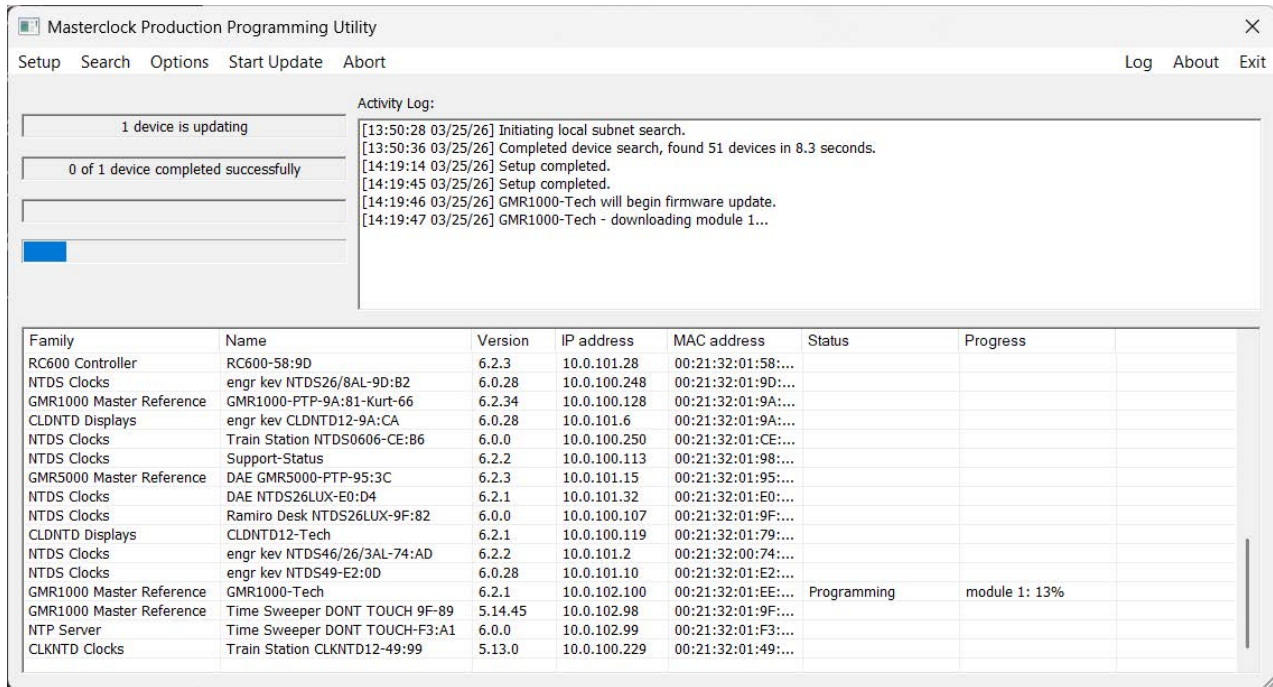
Masterclock Production Programming Utility

Setup Search Options Start Update Abort

Log About Exit

1 device is updating

0 of 1 device completed successfully

Activity Log:

[13:50:28 03/25/26] Initiating local subnet search.
[13:50:36 03/25/26] Completed device search, found 51 devices in 8.3 seconds.
[14:19:14 03/25/26] Setup completed.
[14:19:45 03/25/26] Setup completed.
[14:19:46 03/25/26] GMR1000-Tech will begin firmware update.
[14:19:47 03/25/26] GMR1000-Tech - downloading module 1...

| Family | Name | Version | IP address | MAC address | Status | Progress |
|---|---|---|---|---|---|---|
| RC600 Controller | RC600-58:9D | 6.2.3 | 10.0.101.28 | 00:21:32:01:58:... | | |
| NTDS Clocks | engr kev NTDS26/8AL-9D:B2 | 6.0.28 | 10.0.100.248 | 00:21:32:01:9D:... | | |
| GMR1000 Master Reference | GMR1000-PTP-9A:81-Kurt-66 | 6.2.34 | 10.0.100.128 | 00:21:32:01:9A:... | | |
| CLDNTD Displays | engr kev CLDNTD12-9A:CA | 6.0.28 | 10.0.101.6 | 00:21:32:01:9A:... | | |
| NTDS Clocks | Train Station NTDS0606-CE:B6 | 6.0.0 | 10.0.100.250 | 00:21:32:01:CE:... | | |
| NTDS Clocks | Support-Status | 6.2.2 | 10.0.100.113 | 00:21:32:01:98:... | | |
| GMR5000 Master Reference | DAE GMR5000-PTP-95:3C | 6.2.3 | 10.0.101.15 | 00:21:32:01:95:... | | |
| NTDS Clocks | DAE NTDS26LUX-E0:D4 | 6.2.1 | 10.0.101.32 | 00:21:32:01:E0:... | | |
| NTDS Clocks | Ramiro Desk NTDS26LUX-9F:82 | 6.0.0 | 10.0.100.107 | 00:21:32:01:9F:... | | |
| CLDNTD Displays | CLDNTD12-Tech | 6.2.1 | 10.0.100.119 | 00:21:32:01:79:... | | |
| NTDS Clocks | engr kev NTDS46/26/3AL-74:AD | 6.2.2 | 10.0.101.2 | 00:21:32:00:74:... | | |
| NTDS Clocks | engr kev NTDS49-E2:0D | 6.0.28 | 10.0.101.10 | 00:21:32:01:E2:... | | |
| GMR1000 Master Reference | GMR1000-Tech | 6.2.1 | 10.0.102.100 | 00:21:32:01:EE:... | Programming | module 1: 13% |
| GMR1000 Master Reference | Time Sweeper DONT TOUCH 9F-89 | 5.14.45 | 10.0.102.98 | 00:21:32:01:9F:... | | |
| NTP Server | Time Sweeper DONT TOUCH-F3:A1 | 6.0.0 | 10.0.102.99 | 00:21:32:01:F3:... | | |
| CLKNTD Clocks | Train Station CLKNTD12-49:99 | 5.13.0 | 10.0.100.229 | 00:21:32:01:49:... | | |